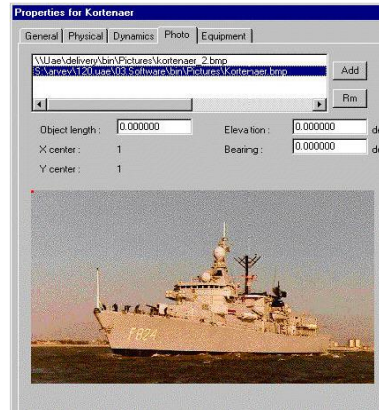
Properties for Kortenaer

General | Physical | Dynamics | Photo | Equipment

\\Uae\delivery\bin\Pictures\kortenaer_2.bmp
S:\arvev\120.uae\03.Software\bin\Pictures\Kortenaer.bmp

Add

Rm

Object length : 0.000000

Elevation : 0.000000 de

X center : 1

Bearing : 0.000000 de

Y center : 1

F824